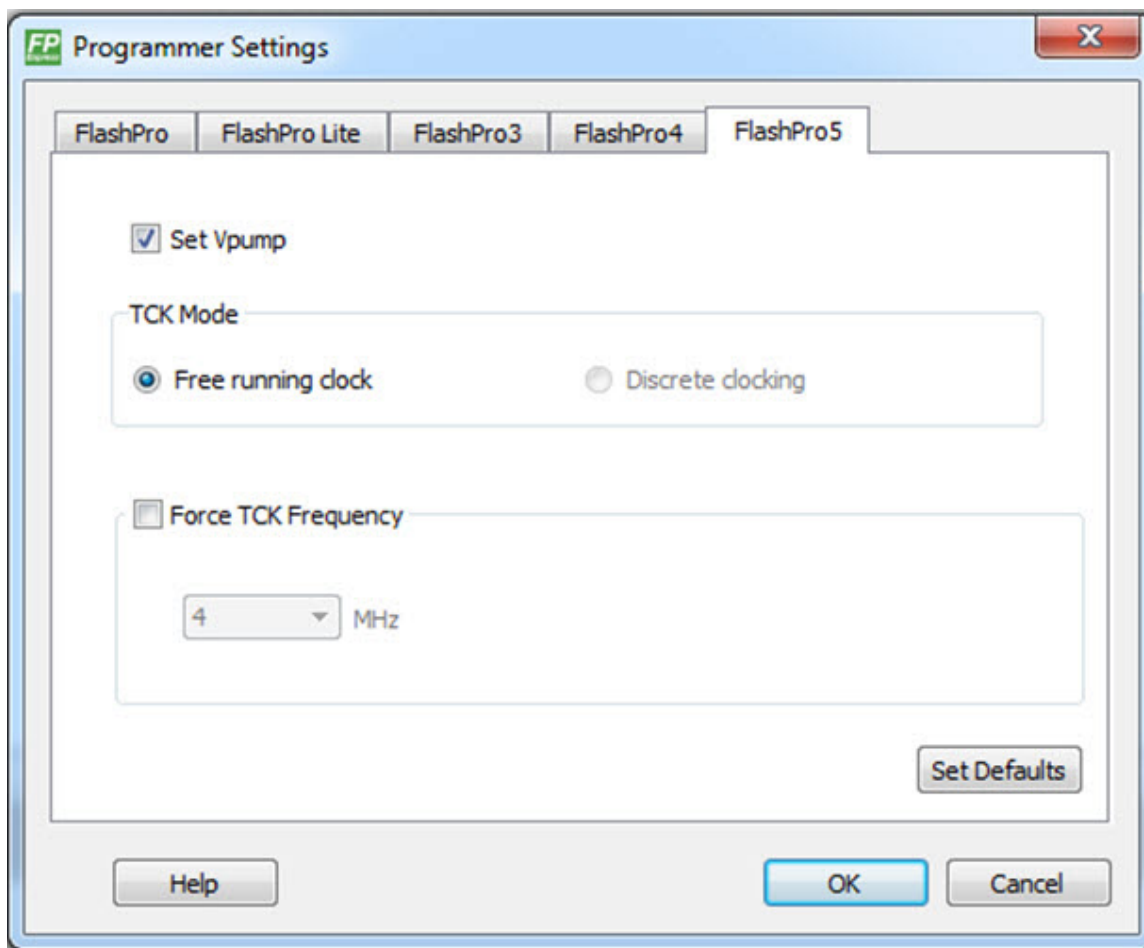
FP Programmer Settings

FlashPro | FlashPro Lite | FlashPro3 | FlashPro4 | FlashPro5

Set Vpump

TCK Mode

Free running clock

Discrete clocking

Force TCK Frequency

4 MHz

Set Defaults

Help

OK

Cancel